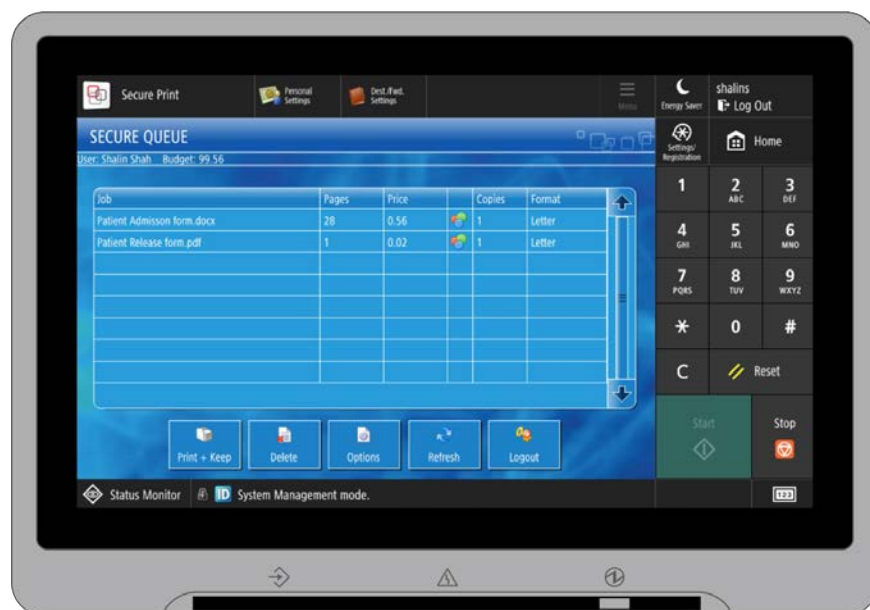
Secure Print

Personal Settings

Dest./Fwd. Settings

Menu

Energy Saver

shalins

Log Out

SECURE QUEUE

User: Shalin Shah Budget: 99.56

Settings/ Registration

Home

| Job | Pages | Price | | Copies | Format |
|---|---|---|---|---|---|
| Patient Admisson form.docx | 28 | 0.56 | | 1 | Letter |
| Patient Release form.pdf | 1 | 0.02 | | 1 | Letter |

1

2 ABC

3 DEF

4 GHI

5 JKL

6 MNO

7 PQRS

8 TUV

9 WXYZ

*

0

#

C

Reset

Print + Keep

Delete

Options

Refresh

Logout

Start

Stop

Status Monitor

ID System Management mode.

123